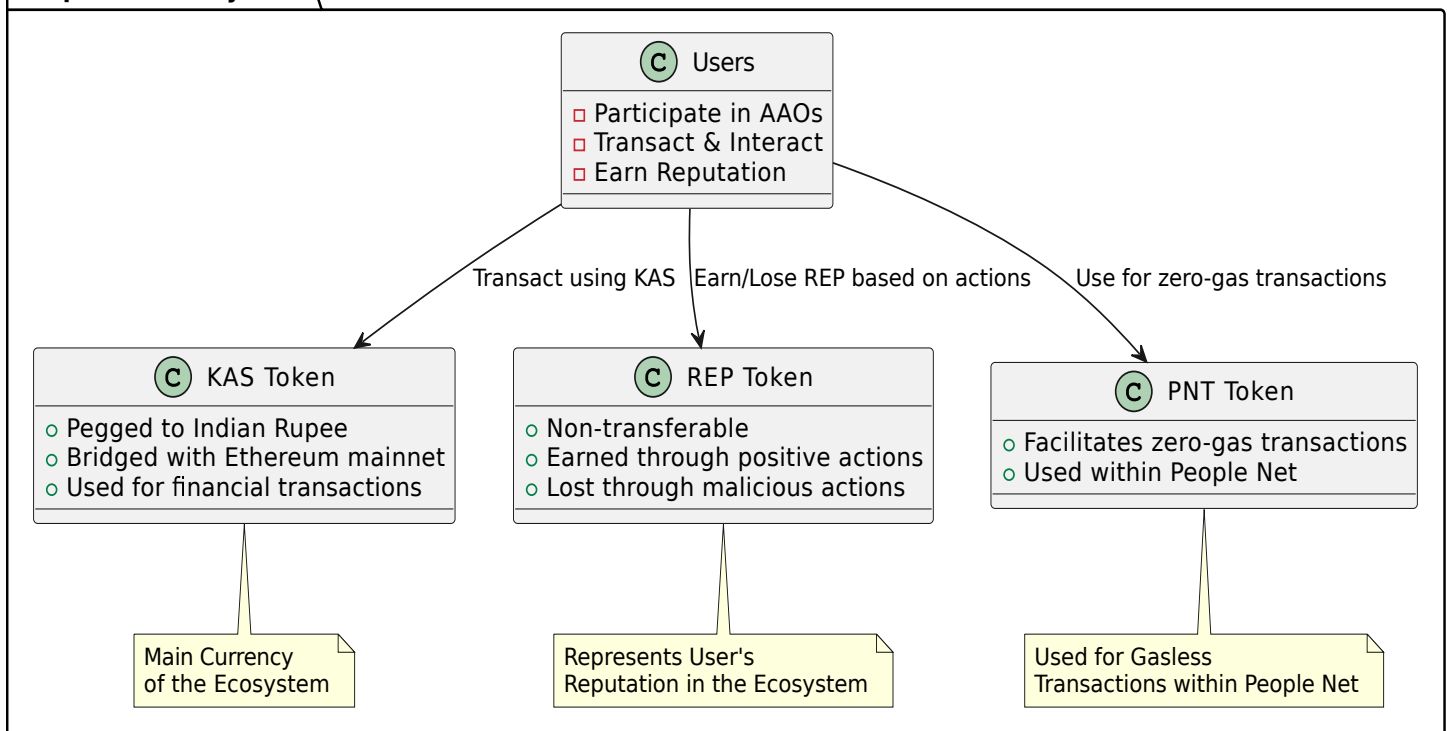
C Users

Participate in AAOs
Transact & Interact
Earn Reputation

Transact using KAS

Earn/Lose REP based on actions

Use for zero-gas transactions

C KAS Token

Pegged to Indian Rupee
Bridged with Ethereum mainnet
Used for financial transactions

C REP Token

Non-transferable
Earned through positive actions
Lost through malicious actions

C PNT Token

Facilitates zero-gas transactions
Used within People Net

Main Currency of the Ecosystem

Represents User's Reputation in the Ecosystem

Used for Gasless Transactions within People Net